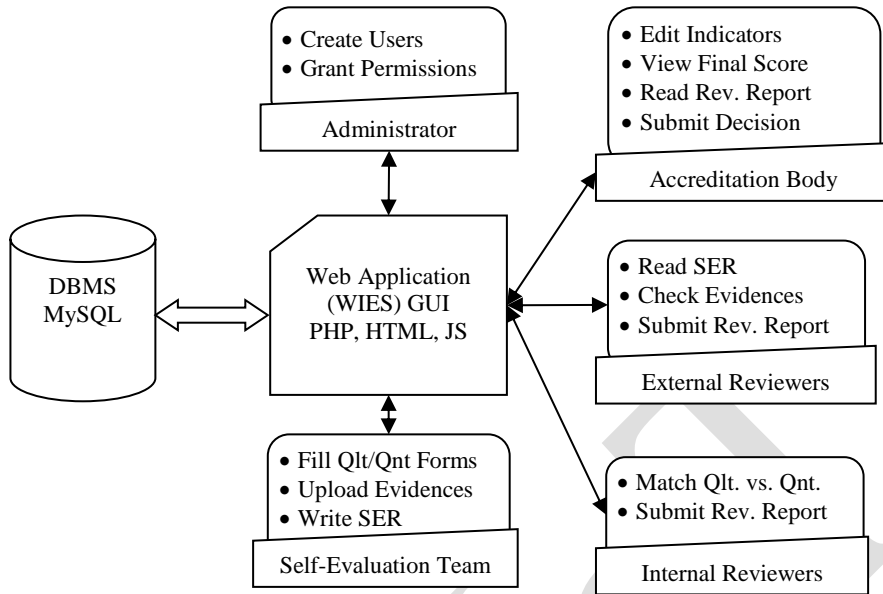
• Create Users
• Grant Permissions

Administrator

• Edit Indicators
• View Final Score
• Read Rev. Report
• Submit Decision

Accreditation Body

DBMS
MySQL

Web Application
(WIES) GUI
PHP, HTML, JS

• Read SER
• Check Evidences
• Submit Rev. Report

External Reviewers

• Fill Qlt/Qnt Forms
• Upload Evidences
• Write SER

Self-Evaluation Team

• Match Qlt. vs. Qnt.
• Submit Rev. Report

Internal Reviewers